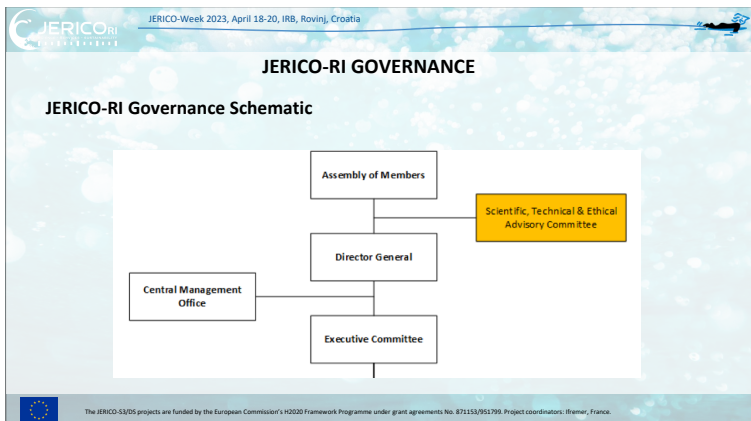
JERICO RI

JERICO-Week 2023, April 18-20, IRB, Rovinj, Croatia

JERICO-RI GOVERNANCE

JERICO-RI Governance Schematic

Assembly of Members

Scientific, Technical & Ethical Advisory Committee

Director General

Central Management Office

Executive Committee

The JERICO-S3/DS projects are funded by the European Commission's H2020 Framework Programme under grant agreements No. 871153/951799. Project coordinators: Ifremer, France.